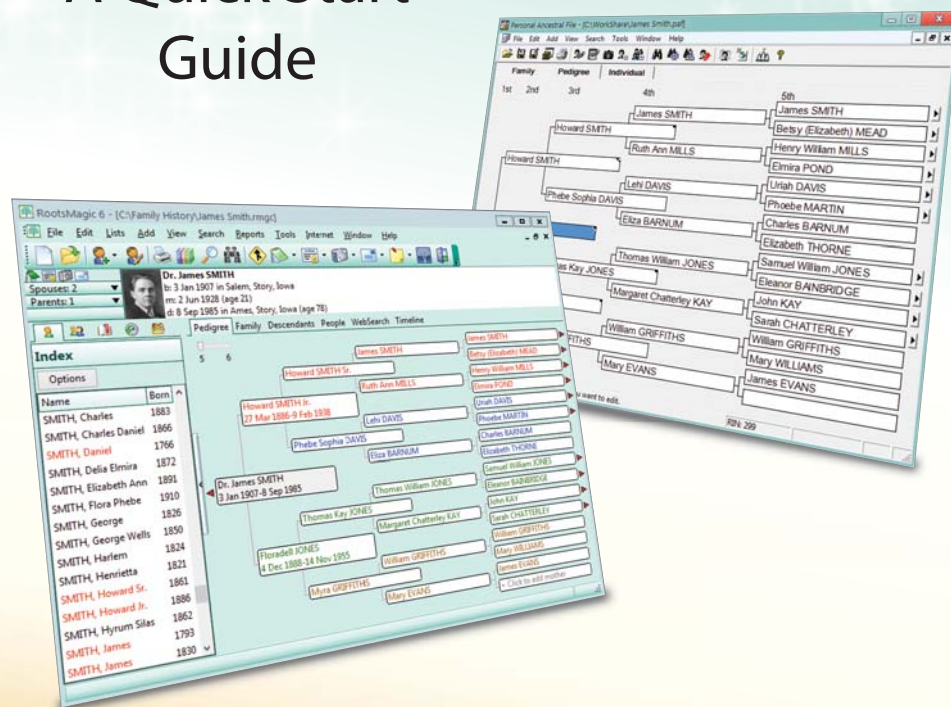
Guide

Personal Ancestral File - [C:\WorkShare\James Smith.paf]

File Edit Add View Search Tools Window Help

Family Pedigree Individual

1st 2nd 3rd 4th 5th

James SMITH
Howard SMITH
Ruth Ann MILLS
Howard SMITH
Lehi DAVIS
Phebe Sophia DAVIS
Eliza BARNUM
Thomas William JONES
Kay JONES
Margaret Chatterley KAY
William GRIFFITHS
Mary EVANS

James SMITH
Betsy (Elizabeth) MEAD
Henry William MILLS
Elmira POND
Uriah DAVIS
Phoebe MARTIN
Charles BARNUM
Elizabeth THORNE
Samuel William JONES
Eleanor BAINBRIDGE
John KAY
Sarah CHATTERLEY
William GRIFFITHS
Mary WILLIAMS
James EVANS

u want to edit.

RIN: 299

RootsMagic 6 - [C:\Family History\James Smith.rmgc]

File Edit Lists Add View Search Reports Tools Internet Window Help

Spouses: 2
Parents: 1

Dr. James SMITH
b: 3 Jan 1907 in Salem, Story, Iowa
m: 2 Jun 1928 (age 21)
d: 8 Sep 1985 in Ames, Story, Iowa (age 78)

Pedigree Family Descendants People WebSearch Timeline

Index

Options

| Name | Born |
|---|---|
| SMITH, Charles | 1883 |
| SMITH, Charles Daniel | 1866 |
| SMITH, Daniel | 1766 |
| SMITH, Delia Elmira | 1872 |
| SMITH, Elizabeth Ann | 1891 |
| SMITH, Flora Phebe | 1910 |
| SMITH, George | 1826 |
| SMITH, George Wells | 1850 |
| SMITH, Harlem | 1824 |
| SMITH, Henrietta | 1821 |
| SMITH, Howard Sr. | 1861 |
| SMITH, Howard Jr. | 1886 |
| SMITH, Hyrum Silas | 1862 |
| SMITH, James | 1793 |
| SMITH, James | 1830 |

5 6

Dr. James SMITH
3 Jan 1907-8 Sep 1985

Howard SMITH Jr.
27 Mar 1886-9 Feb 1938

Howard SMITH Sr.
James SMITH
Ruth Ann MILLS
Phebe Sophia DAVIS
Lehi DAVIS
Eliza BARNUM

Floradell JONES
4 Dec 1888-14 Nov 1955

Thomas Kay JONES
Thomas William JONES
Margaret Chatterley KAY
Myra GRIFFITHS
William GRIFFITHS
Mary EVANS

James SMITH
Betsy (Elizabeth) MEAD
Henry William MILLS
Elmira POND
Uriah DAVIS
Phoebe MARTIN
Charles BARNUM
Elizabeth THORNE
Samuel William JONES
Eleanor BAINBRIDGE
John KAY
Sarah CHATTERLEY
William GRIFFITHS
Mary WILLIAMS
James EVANS
Click to add mother